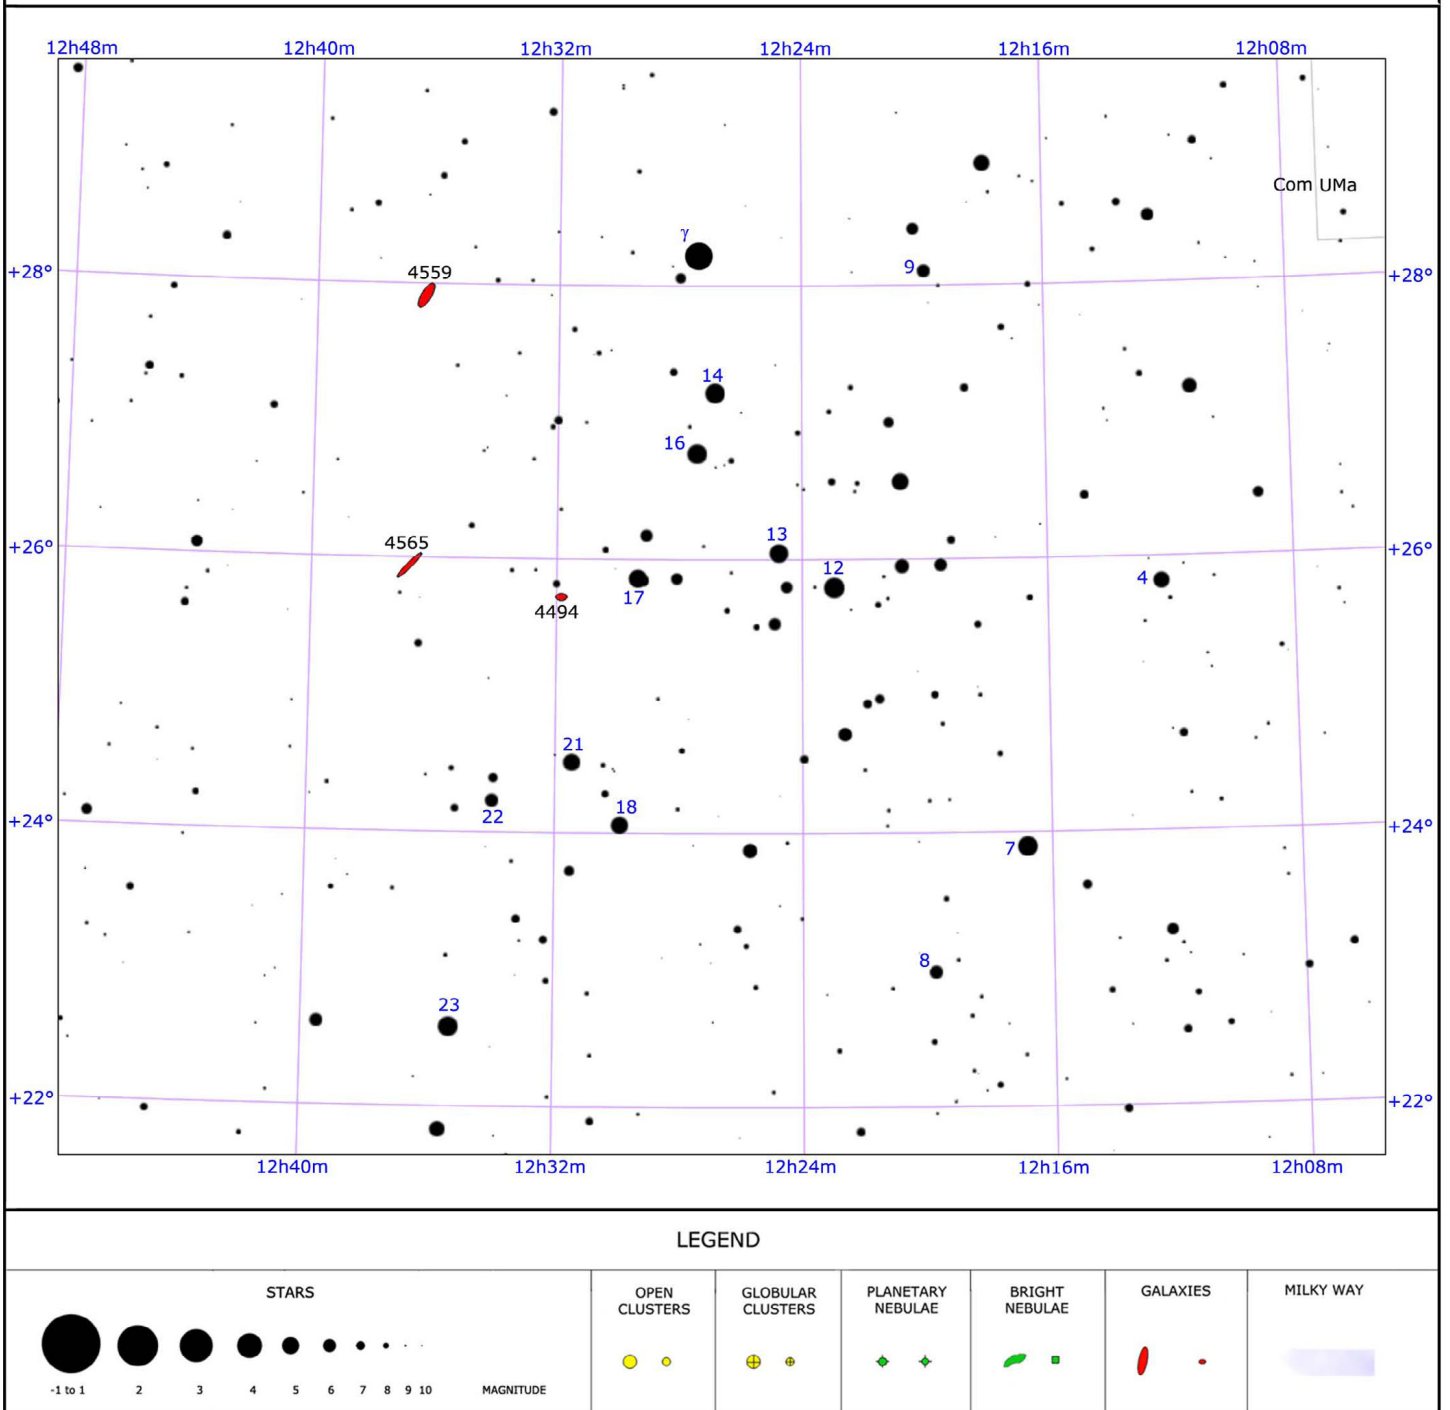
12h48m 12h40m 12h32m 12h24m 12h16m 12h08m

Com UMa

+28° +28°

4559

γ

9

14

16

+26° +26°

4565

13

12

4

17

4494

21

18

22

+24° +24°

7

8

23

+22° +22°

12h40m 12h32m 12h24m 12h16m 12h08m

LEGEND

STARS

-1 to 1 2 3 4 5 6 7 8 9 10 MAGNITUDE

OPEN CLUSTERS

GLOBULAR CLUSTERS

PLANETARY NEBULAE

BRIGHT NEBULAE

GALAXIES

MILKY WAY